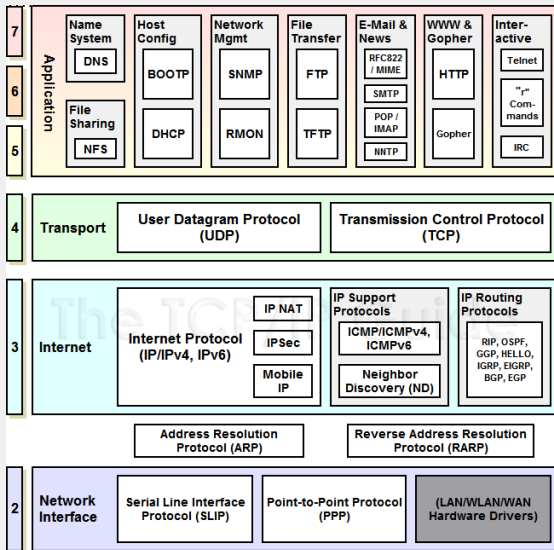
7

6

5

Application

Name System

DNS

File Sharing

NFS

Host Config

BOOTP

DHCP

Network Mgmt

SNMP

RMON

File Transfer

FTP

TFTP

E-Mail & News

RFC822 / MIME

SMTP

POP / IMAP

NNTP

WWW & Gopher

HTTP

Gopher

Inter-active

Telnet

"r" Com-mands

IRC

4

Transport

User Datagram Protocol (UDP)

Transmission Control Protocol (TCP)

3

Internet

The TCP/IP Guide

Internet Protocol (IP/IPv4, IPv6)

IP NAT

IPSec

Mobile IP

IP Support Protocols

ICMP/ICMPv4, ICMPv6

Neighbor Discovery (ND)

IP Routing Protocols

RIP, OSPF, GGP, HELLO, IGRP, EIGRP, BGP, EGP

Address Resolution Protocol (ARP)

Reverse Address Resolution Protocol (RARP)

2

Network Interface

Serial Line Interface Protocol (SLIP)

Point-to-Point Protocol (PPP)

(LAN/WLAN/WAN Hardware Drivers)